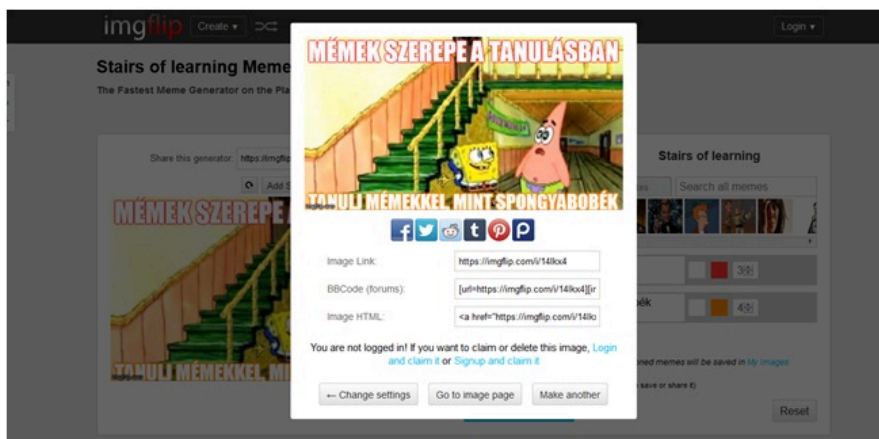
imgflip Create ▾ Login ▾

Stairs of learning Meme

The Fastest Meme Generator on the Pla

Share this generator: https://imgflip

Add

MÉMEK SZEREPE A

TANULI MÉMEKKEL, MINT

MÉMEK SZEREPE A TANULÁSBAN

TANULI MÉMEKKEL, MINT SPONGYABOBÉK

f t t p p

Image Link: https://imgflip.com/i/14lkx4

BBCode (forums): [url=https://imgflip.com/i/14lkx4][ir

Image HTML: <a href="https://imgflip.com/i/14lk

You are not logged in! If you want to claim or delete this image, Login and claim it or Signup and claim it

← Change settings Go to image page Make another

Stairs of learning

Search all memes

3

ék

4

ned memes will be saved in My Images

save or share it)

Reset